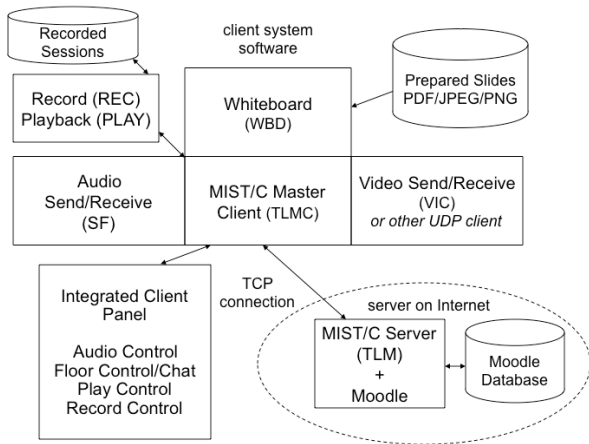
Recorded Sessions

client system software

Prepared Slides PDF/JPEG/PNG

Record (REC) Playback (PLAY)

Whiteboard (WBD)

Audio Send/Receive (SF)

MIST/C Master Client (TLMC)

Video Send/Receive (VIC) or other UDP client

TCP connection

Integrated Client Panel

Audio Control
Floor Control/Chat
Play Control
Record Control

server on Internet

MIST/C Server (TLM) + Moodle

Moodle Database